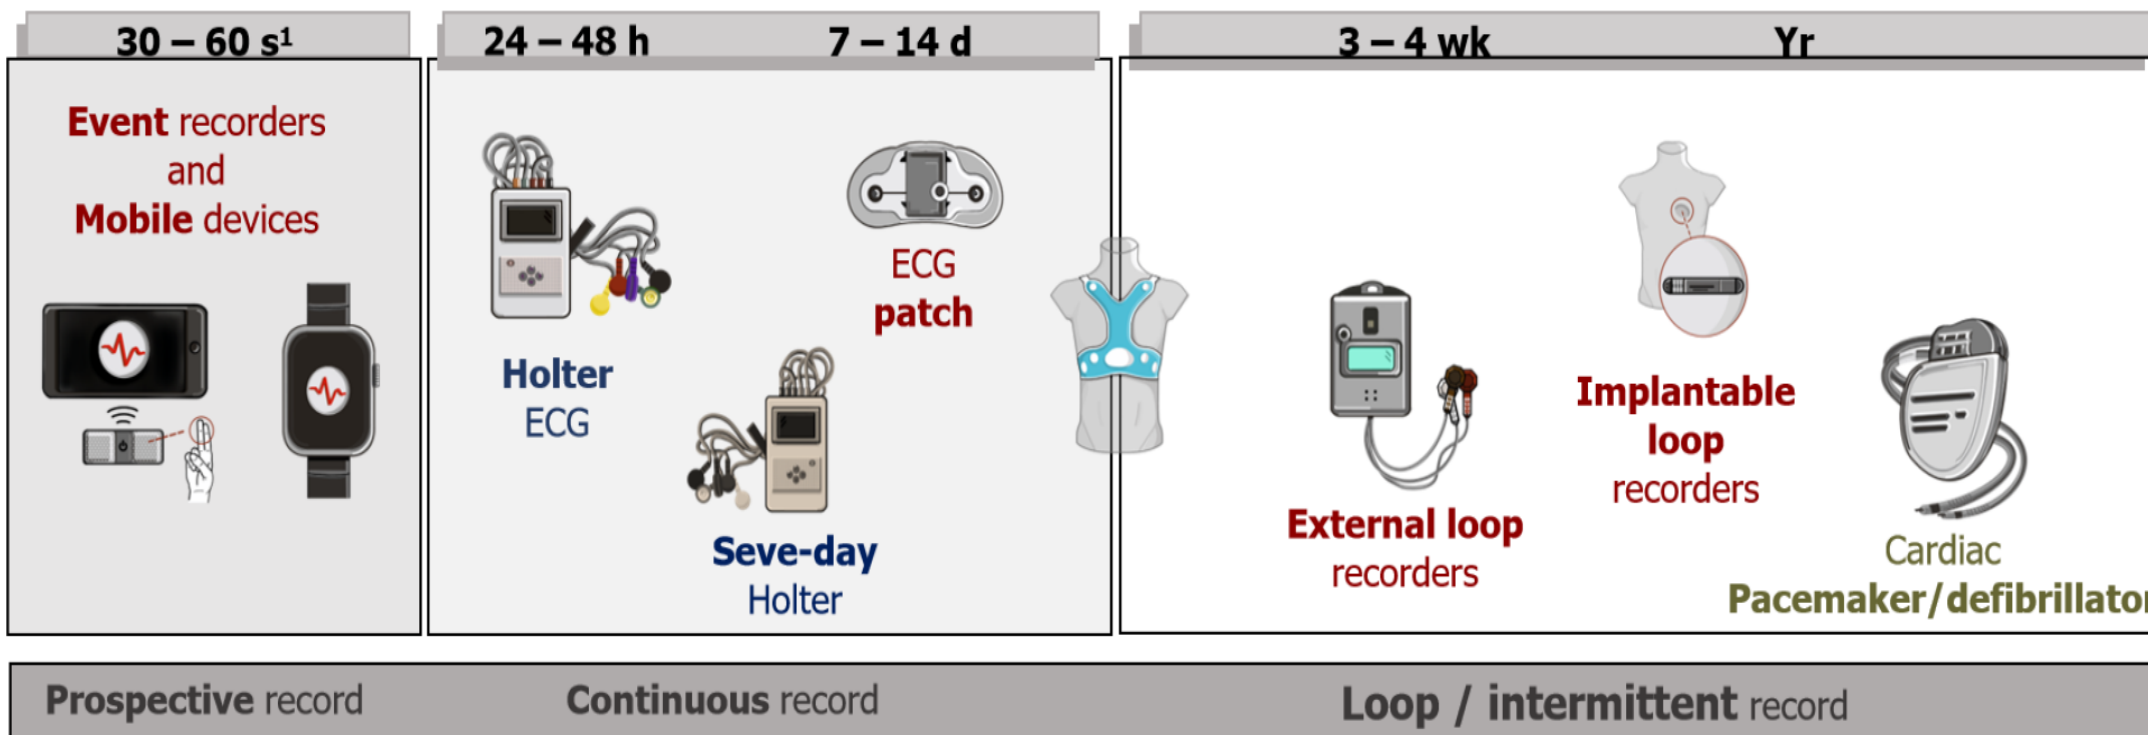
30 – 60 s¹

24 – 48 h

7 – 14 d

3 – 4 wk

Yr

Event recorders and Mobile devices

Holter ECG

ECG patch

Seve-day Holter

External loop recorders

Implantable loop recorders

Cardiac Pacemaker/defibrillato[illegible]

Prospective record

Continuous record

Loop / intermittent record